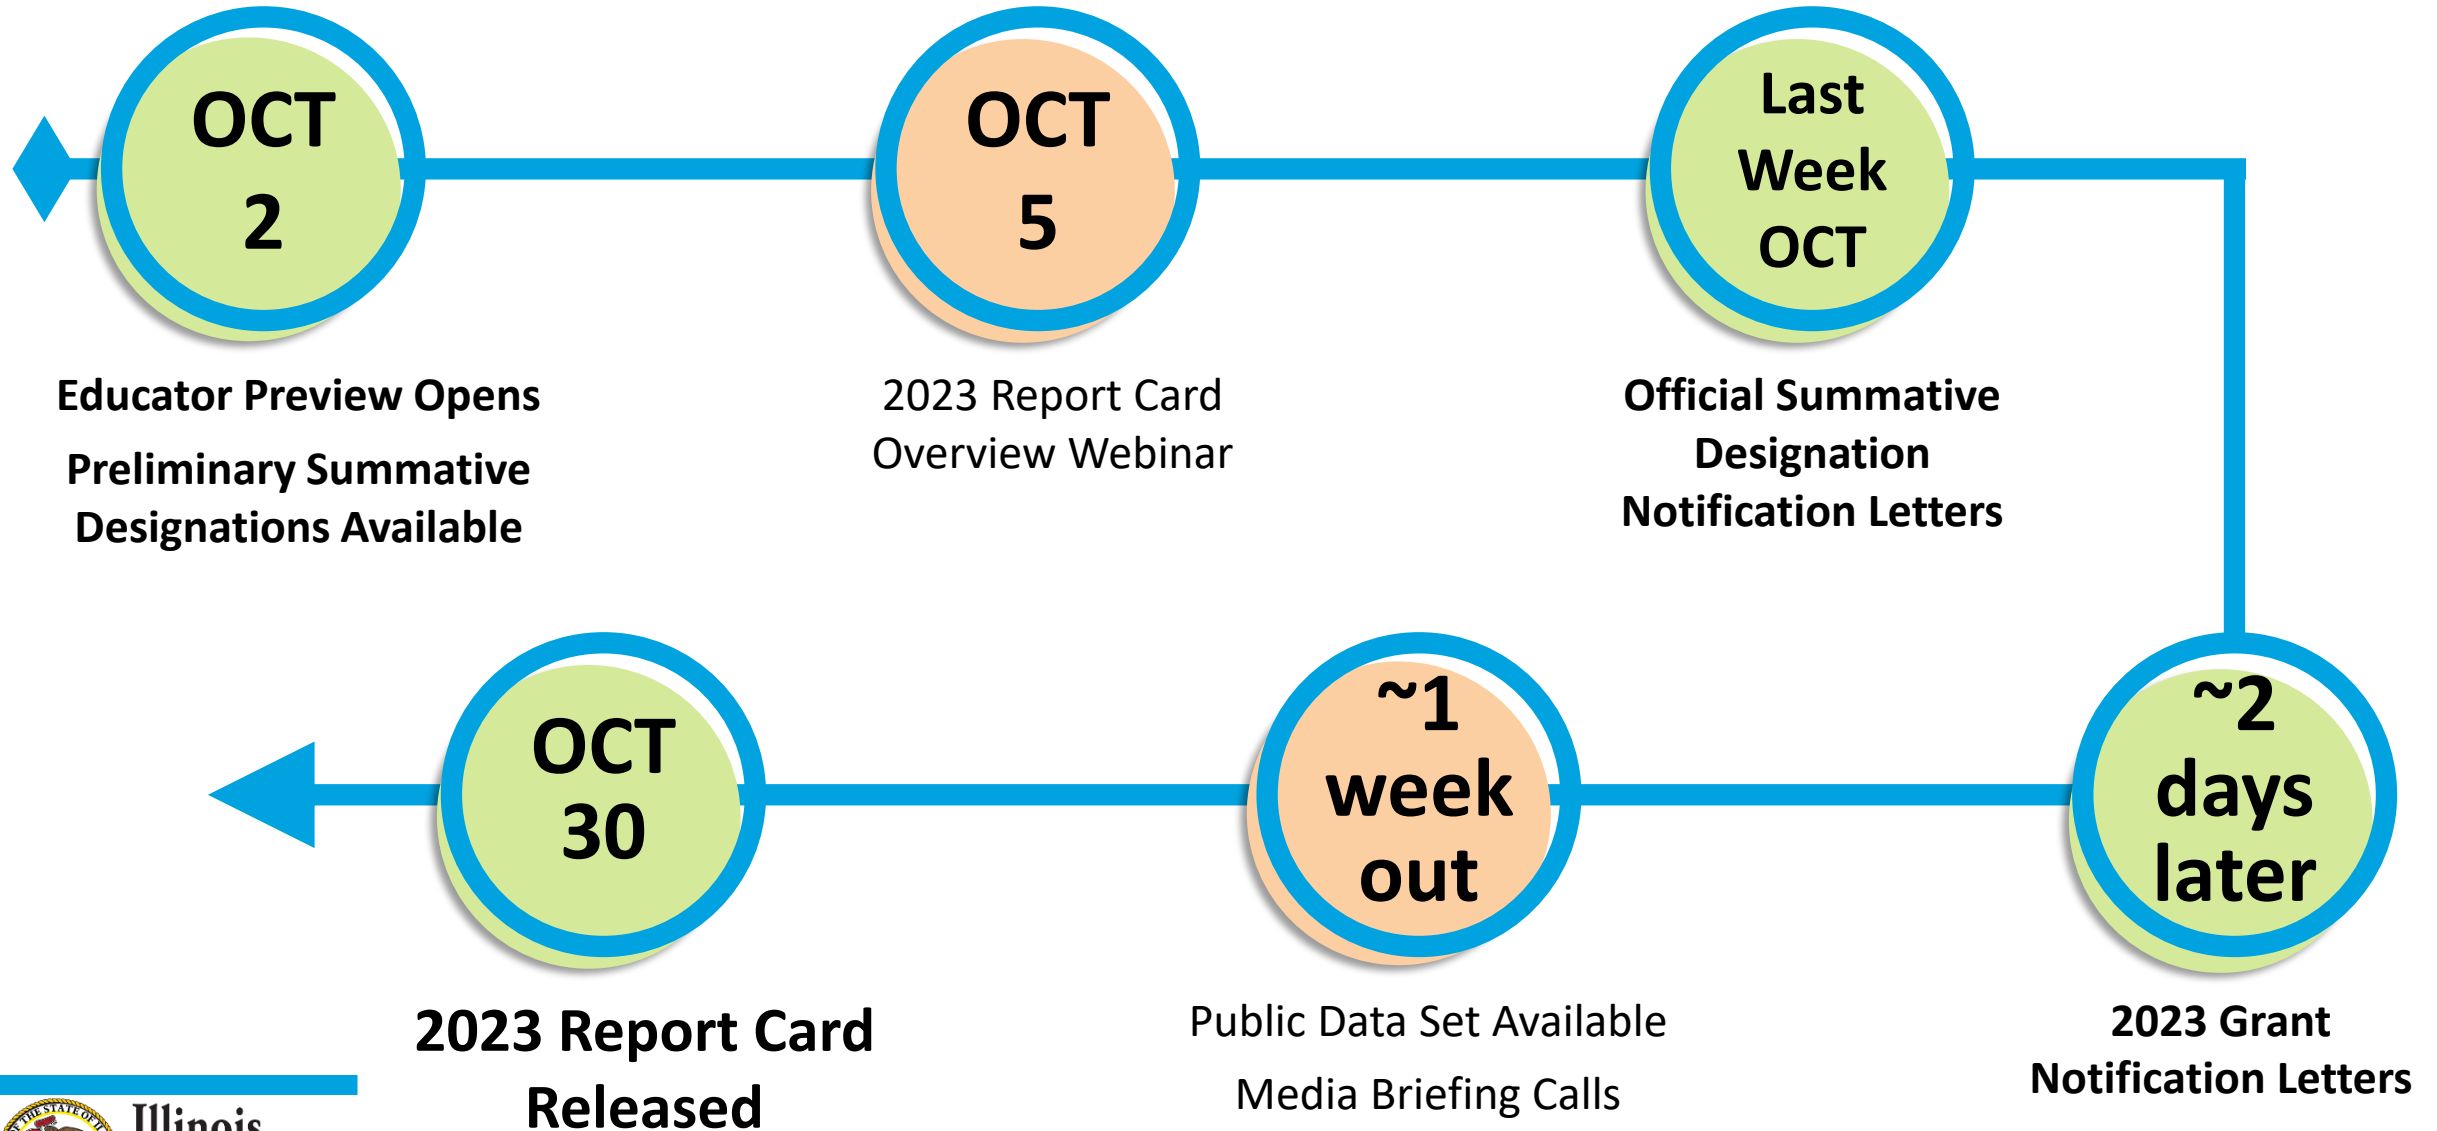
OCT 2

Educator Preview Opens

Preliminary Summative Designations Available

OCT 5

2023 Report Card Overview Webinar

Last Week OCT

Official Summative Designation Notification Letters

~2 days later

2023 Grant Notification Letters

~1 week out

Public Data Set Available

Media Briefing Calls

OCT 30

2023 Report Card Released

THE STATE OF Illinois